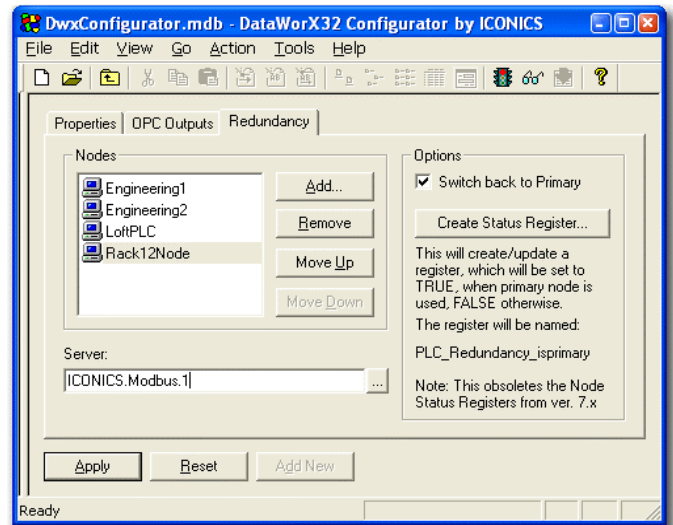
DwxConfigurator.mdb - DataWorX32 Configurator by ICONICS

File Edit View Go Action Tools Help

Properties | OPC Outputs | Redundancy

Nodes

Engineering1
Engineering2
LoftPLC
Rack12Node

Add...

Remove

Move Up

Move Down

Server:

ICONICS.Modbus.1

...

Options

Switch back to Primary

Create Status Register...

This will create/update a register, which will be set to TRUE, when primary node is used, FALSE otherwise.

The register will be named:

PLC_Redundancy_isprimary

Note: This obsoletes the Node Status Registers from ver. 7.x

Apply

Reset

Add New

Ready